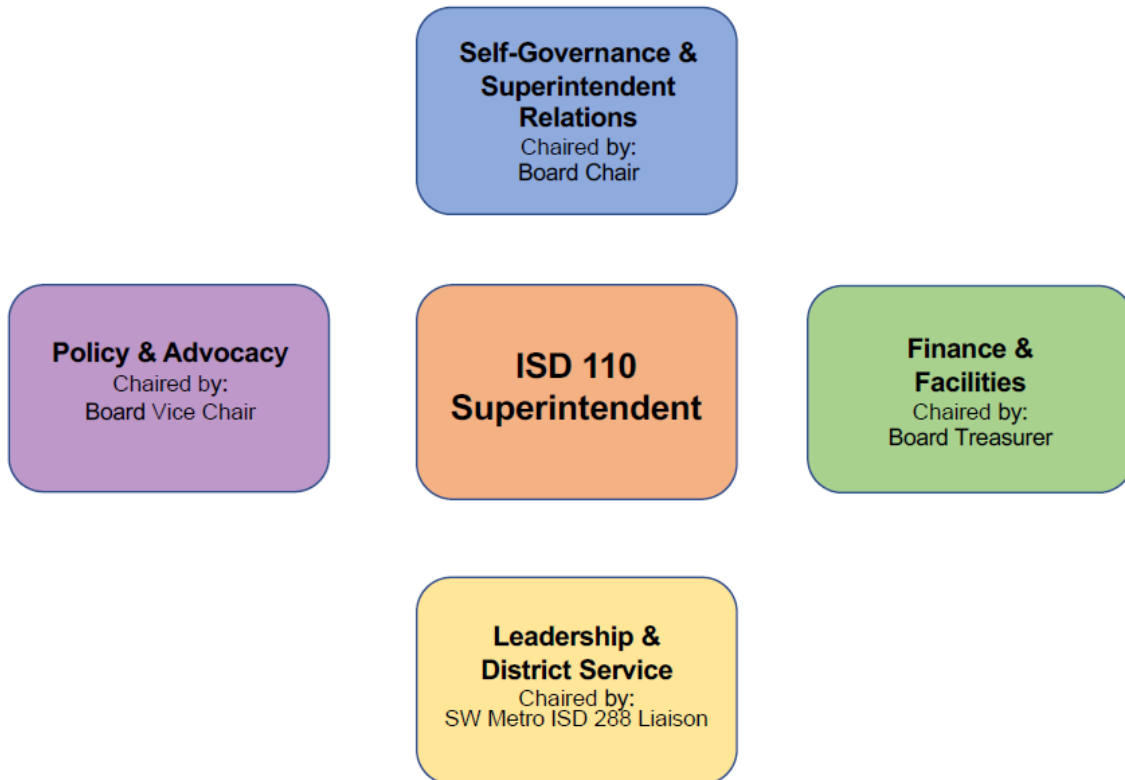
Self-Governance & Superintendent Relations
Chaired by:
Board Chair

Policy & Advocacy
Chaired by:
Board Vice Chair

ISD 110 Superintendent

Finance & Facilities
Chaired by:
Board Treasurer

Leadership & District Service
Chaired by:
SW Metro ISD 288 Liaison